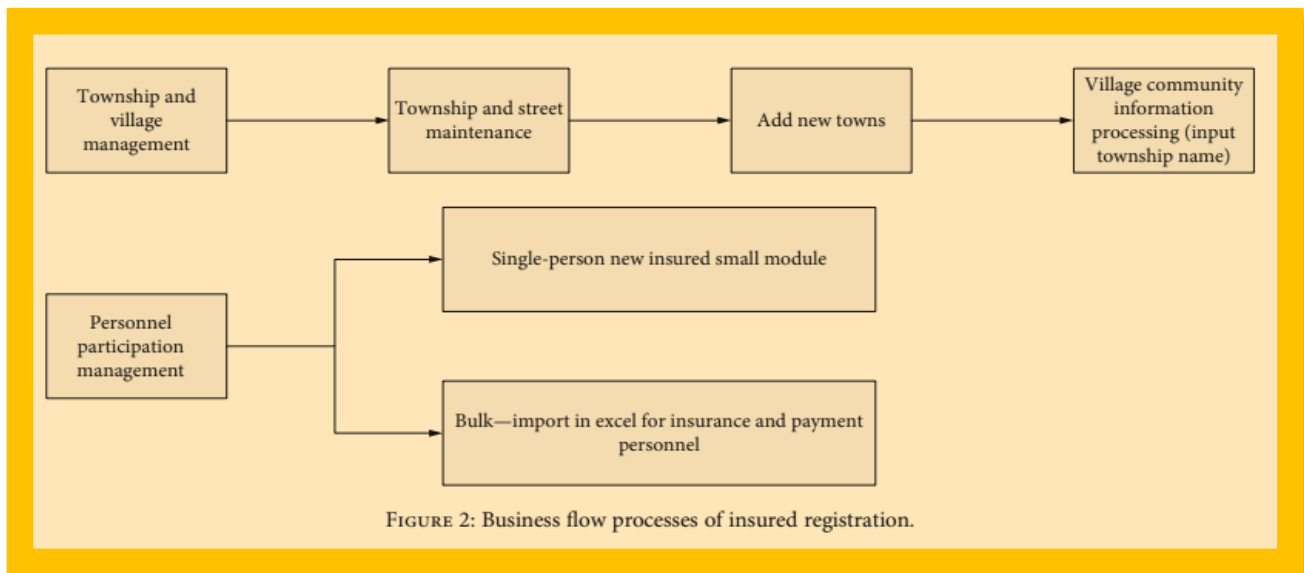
Township and village management

Township and street maintenance

Add new towns

Village community information processing (input township name)

Personnel participation management

Single-person new insured small module

Bulk—import in excel for insurance and payment personnel

FIGURE 2: Business flow processes of insured registration.